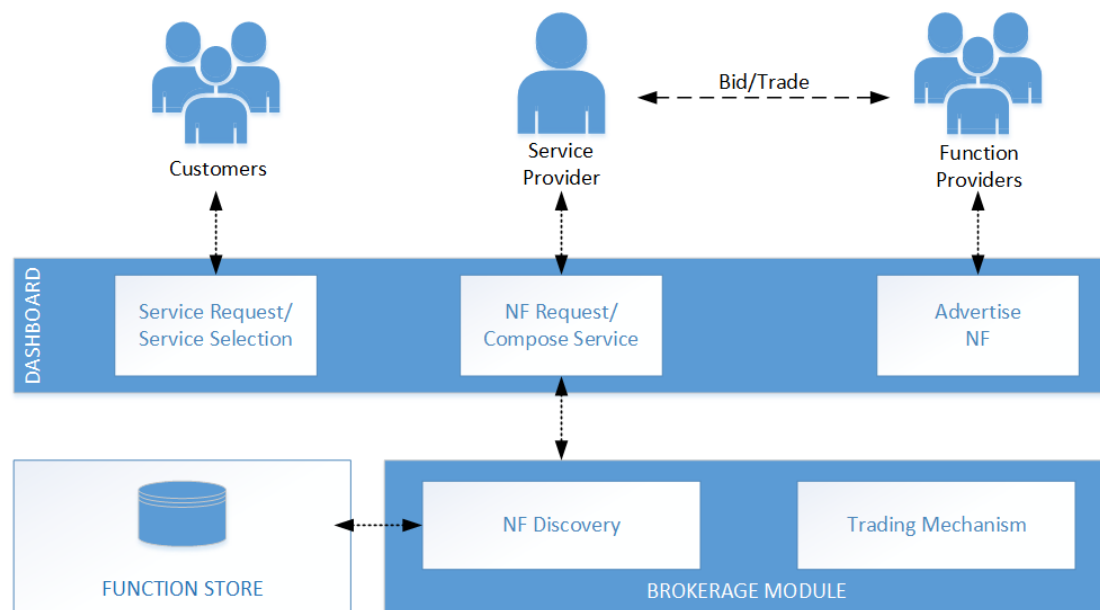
Bid/Trade

Customers

Service Provider

Function Providers

DASHBOARD

Service Request/ Service Selection

NF Request/ Compose Service

Advertise NF

FUNCTION STORE

NF Discovery

Trading Mechanism

BROKERAGE MODULE